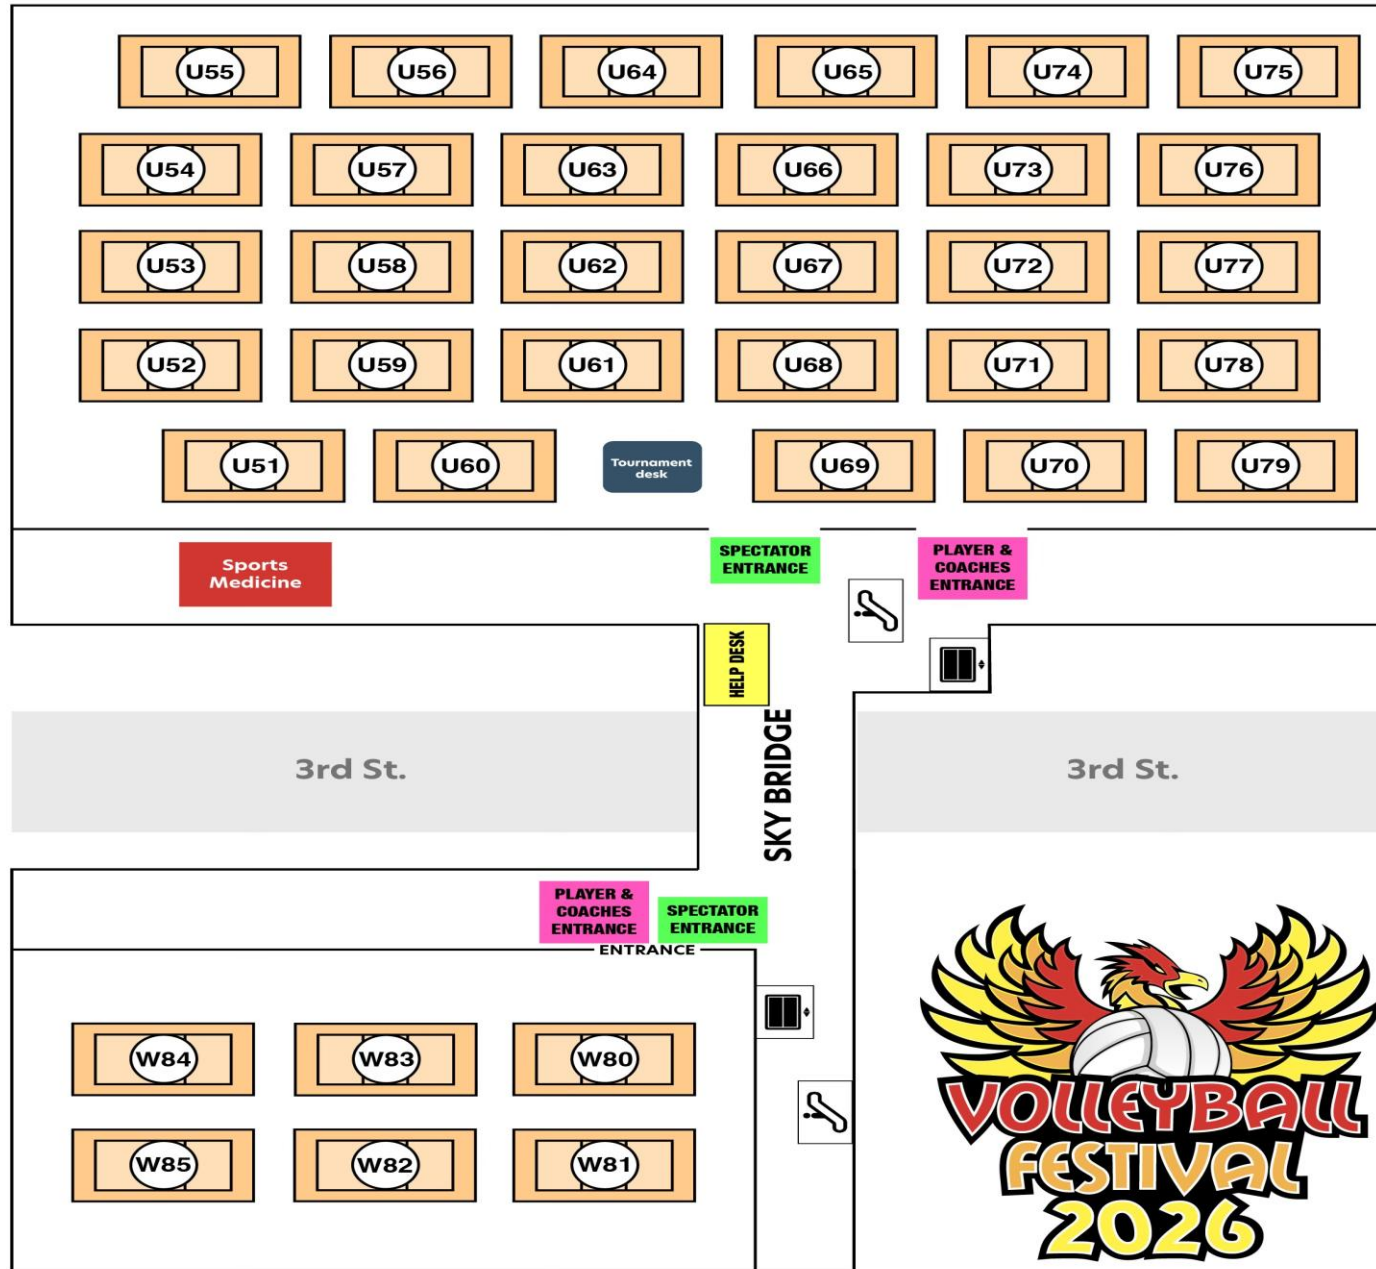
U55 U56 U64 U65 U74 U75

U54 U57 U63 U66 U73 U76

U53 U58 U62 U67 U72 U77

U52 U59 U61 U68 U71 U78

U51 U60 Tournament desk U69 U70 U79

Sports Medicine

SPECTATOR ENTRANCE

PLAYER & COACHES ENTRANCE

HELP DESK

3rd St.

SKY BRIDGE

3rd St.

PLAYER & COACHES ENTRANCE

SPECTATOR ENTRANCE

ENTRANCE

W84 W83 W80

W85 W82 W81

VOLLEYBALL FESTIVAL 2026